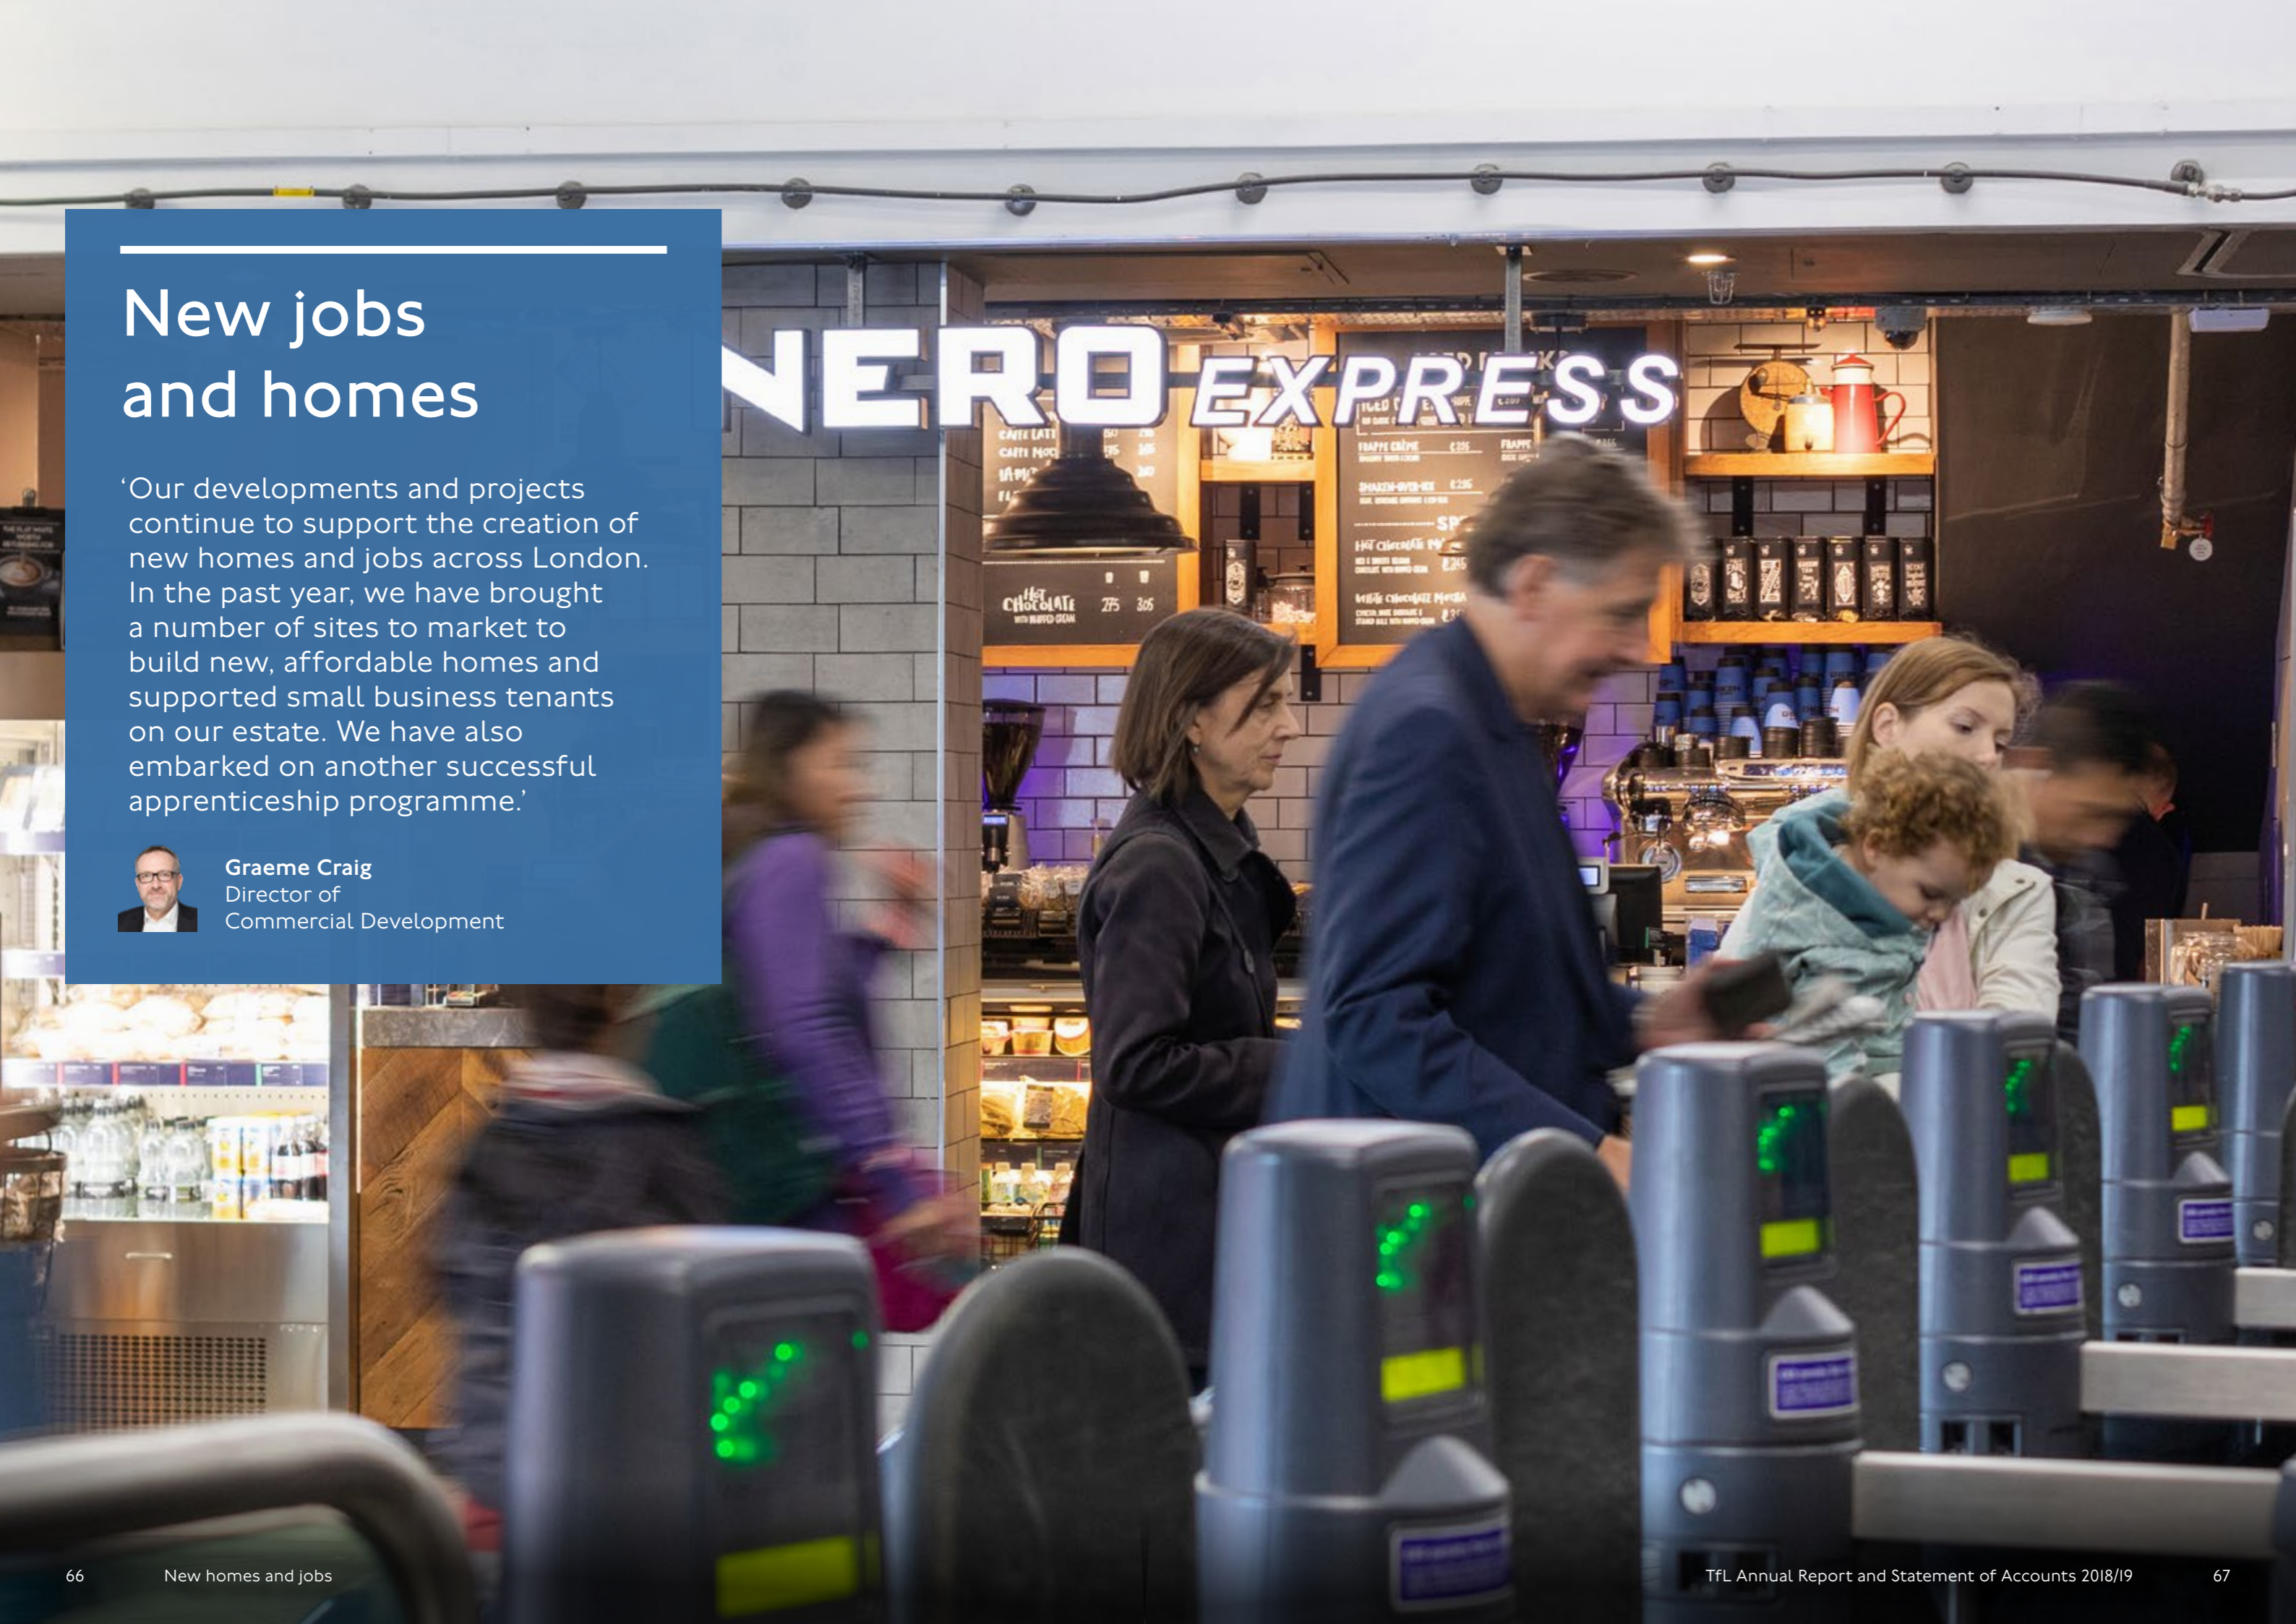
New jobs and homes

'Our developments and projects continue to support the creation of new homes and jobs across London. In the past year, we have brought a number of sites to market to build new, affordable homes and supported small business tenants on our estate. We have also embarked on another successful apprenticeship programme.'

Graeme Craig
Director of Commercial Development

NERO EXPRESS

HOT CHOCOLATE 2.75 3.05

66 New homes and jobs

TfL Annual Report and Statement of Accounts 2018/19 67